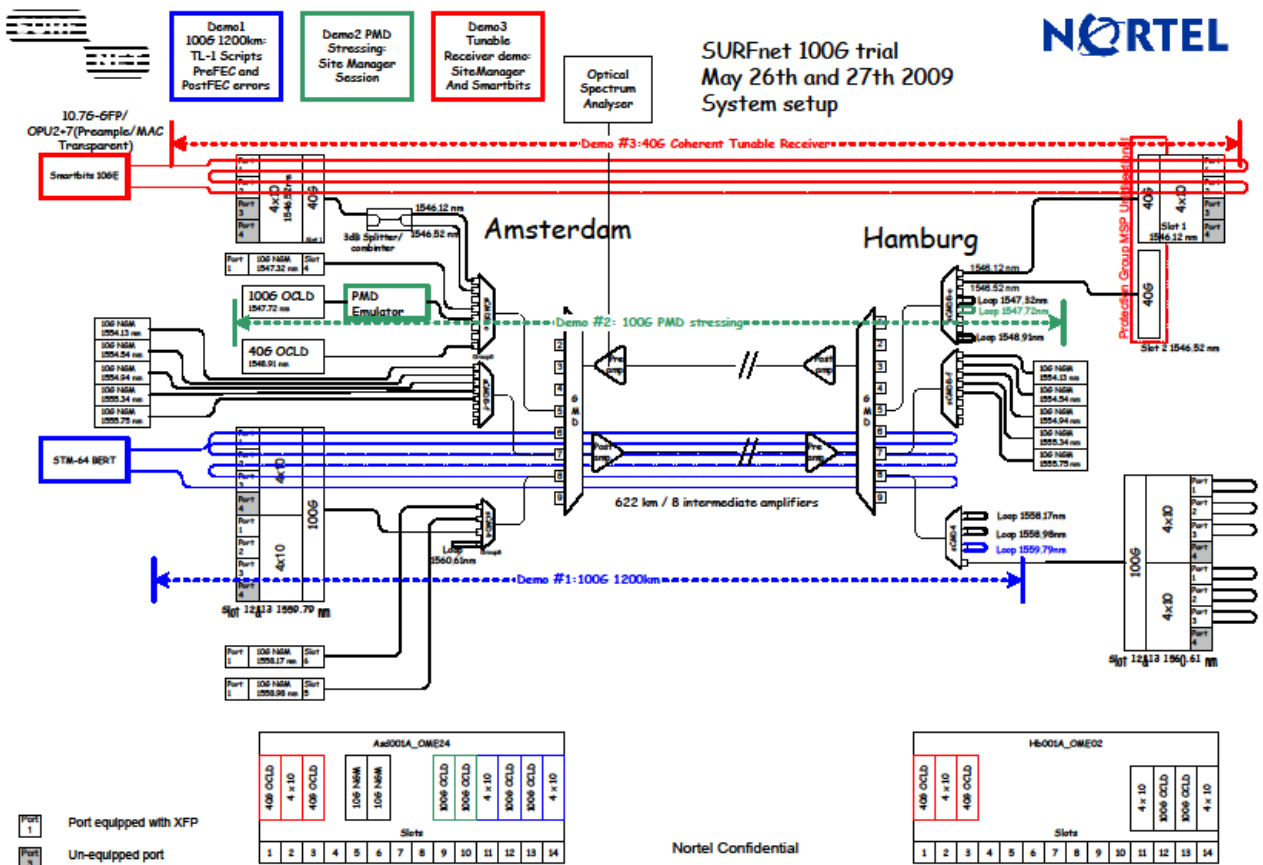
SURF NET

Demo1
10G 1200km:
TL-1 Scripts
PreFEC and
PostFEC errors

Demo2 PMD
Stressing:
Site Manager
Session

Demo3
Tunable
Receiver demo:
SiteManager
And Smartbits

Optical
Spectrum
Analyser

SURFnet 100G trial
May 26th and 27th 2009
System setup

NORTEL

10.7G-GFP/
OPU2+7(Preample/MAC
Transparent)

Demo #3:40G Coherent Tunable Receiver

Smartbits 10GE

4x10
1546.52 nm
40G

1546.12 nm
1546.52 nm
3dB Splitter/
combiner

Amsterdam

Hamburg

10G NGM 1547.32 nm Slot 4

100G OCLD
1547.72 nm

PMD
Emulator

40G OCLD
1548.91 nm

Demo #2: 100G PMD stressing

10G NGM 1554.13 nm
10G NGM 1554.54 nm
10G NGM 1554.94 nm
10G NGM 1555.34 nm
10G NGM 1555.75 nm

Pre amp
Post amp
Pre amp
Post amp

CMD

STM-64 BERT

4x10
100G
4x10

Loop 1560.61nm

622 km / 8 intermediate amplifiers

Demo #1:100G 1200km

Slot 12&13 1559.79 nm

10G NGM 1558.17 nm Slot 6
10G NGM 1558.98 nm Slot 5

1546.12 nm
1546.52 nm
Loop 1547.32nm
Loop 1547.72nm
Loop 1548.91nm

Protection Group MSP Unidirectional

40G
4x10
Slot 1
1546.12 nm

40G
Slot 2 1546.52 nm

10G NGM 1554.13 nm
10G NGM 1554.54 nm
10G NGM 1554.94 nm
10G NGM 1555.34 nm
10G NGM 1555.75 nm

Loop 1558.17nm
Loop 1558.98nm
Loop 1559.79nm

100G
4x10
4x10

Slot 12&13 1560.61 nm

Asd001A_OME24

| 40G OCLD | 4x10 | 40G OCLD | | 10G NGM | 10G NGM | | | 100G OCLD | 100G OCLD | 4x10 | 100G OCLD | 100G OCLD | 4x10 |
|---|---|---|---|---|---|---|---|---|---|---|---|---|---|
| 1 | 2 | 3 | 4 | 5 | 6 | 7 | 8 | 9 | 10 | 11 | 12 | 13 | 14 |

Slots

Hb001A_OME02

| 40G OCLD | 4x10 | 40G OCLD | | | | | | | | 4x10 | 100G OCLD | 100G OCLD | 4x10 |
|---|---|---|---|---|---|---|---|---|---|---|---|---|---|
| 1 | 2 | 3 | 4 | 5 | 6 | 7 | 8 | 9 | 10 | 11 | 12 | 13 | 14 |

Slots

Port 1 Port equipped with XFP
Port 3 Un-equipped port

Nortel Confidential